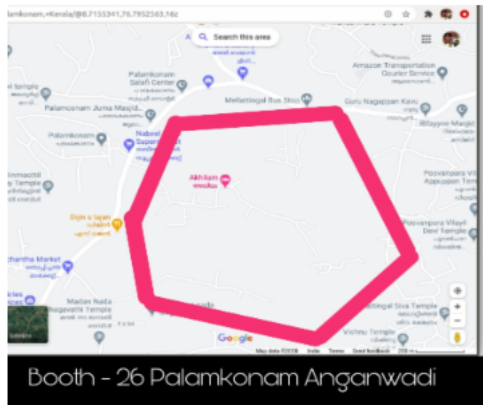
alamkonam,+Kerala/@8.7155341,76.7952563,16z

Search this area

Palamkonam Safari Center

Amazon Transportation Courier Service

Palamoonam Juma Masjid

Mellattingal Bus Stop

Guru Nagappan Kavu

Palamkonam

Nabeel Supermarket

Akhilam

Poovanpara Vilayil Appooppan Temple

Diya s lapan

Poovanpara Vilayil Devi Temple

Santha Market

Madan Nada Nagavalli Temple

Mellingal Siva Temple

Vishnu Temple

Google

Map data ©2024 India Terms Send feedback 200 m

Booth - 26 Palamkonam Anganwadi